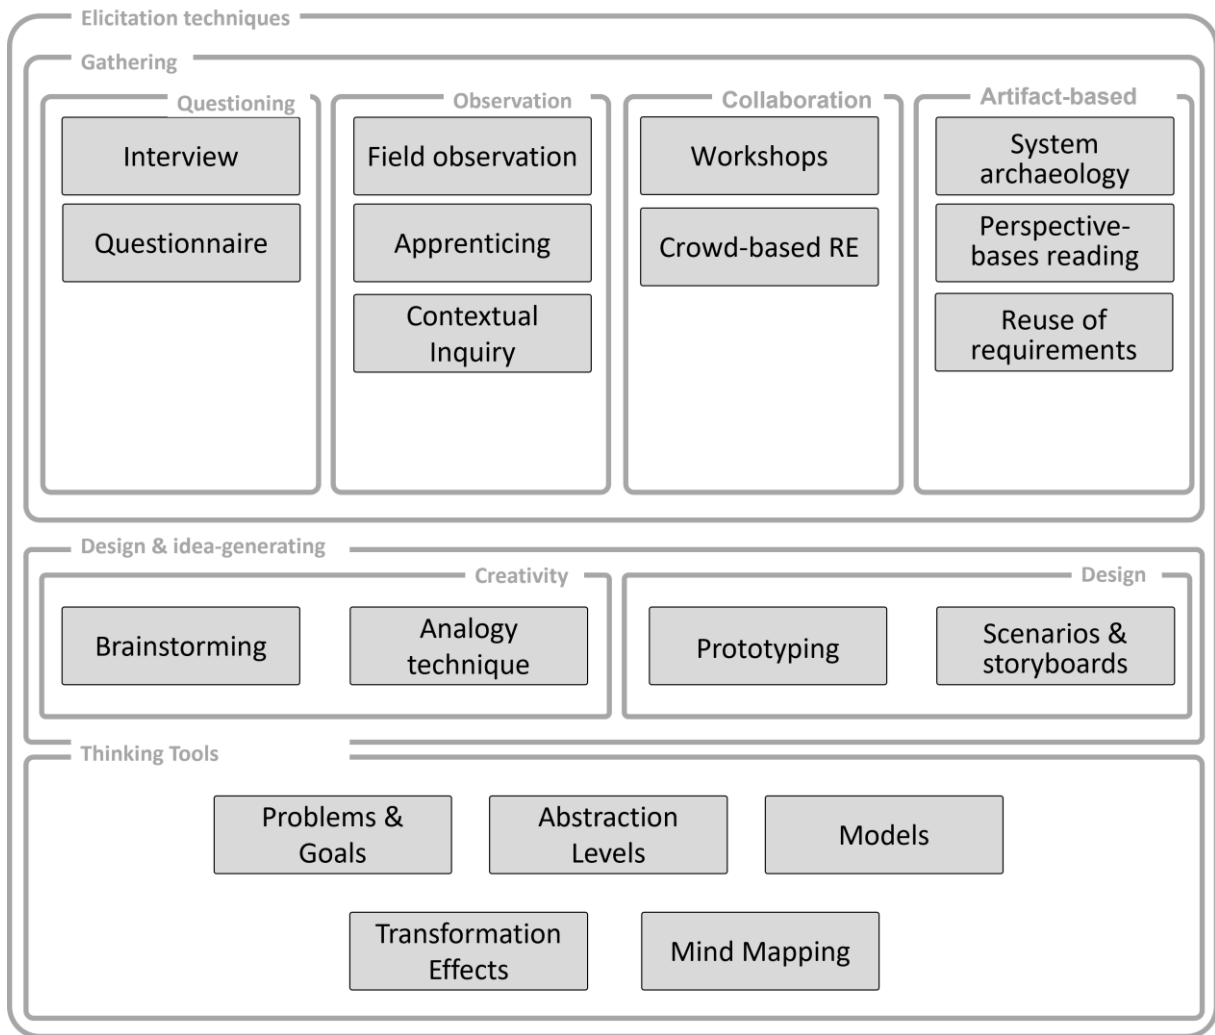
Elicitation techniques

Gathering

Questioning

Interview

Questionnaire

Observation

Field observation

Apprenticing

Contextual Inquiry

Collaboration

Workshops

Crowd-based RE

Artifact-based

System archaeology

Perspective-bases reading

Reuse of requirements

Design & idea-generating

Creativity

Brainstorming

Analogy technique

Design

Prototyping

Scenarios & storyboards

Thinking Tools

Problems & Goals

Abstraction Levels

Models

Transformation Effects

Mind Mapping